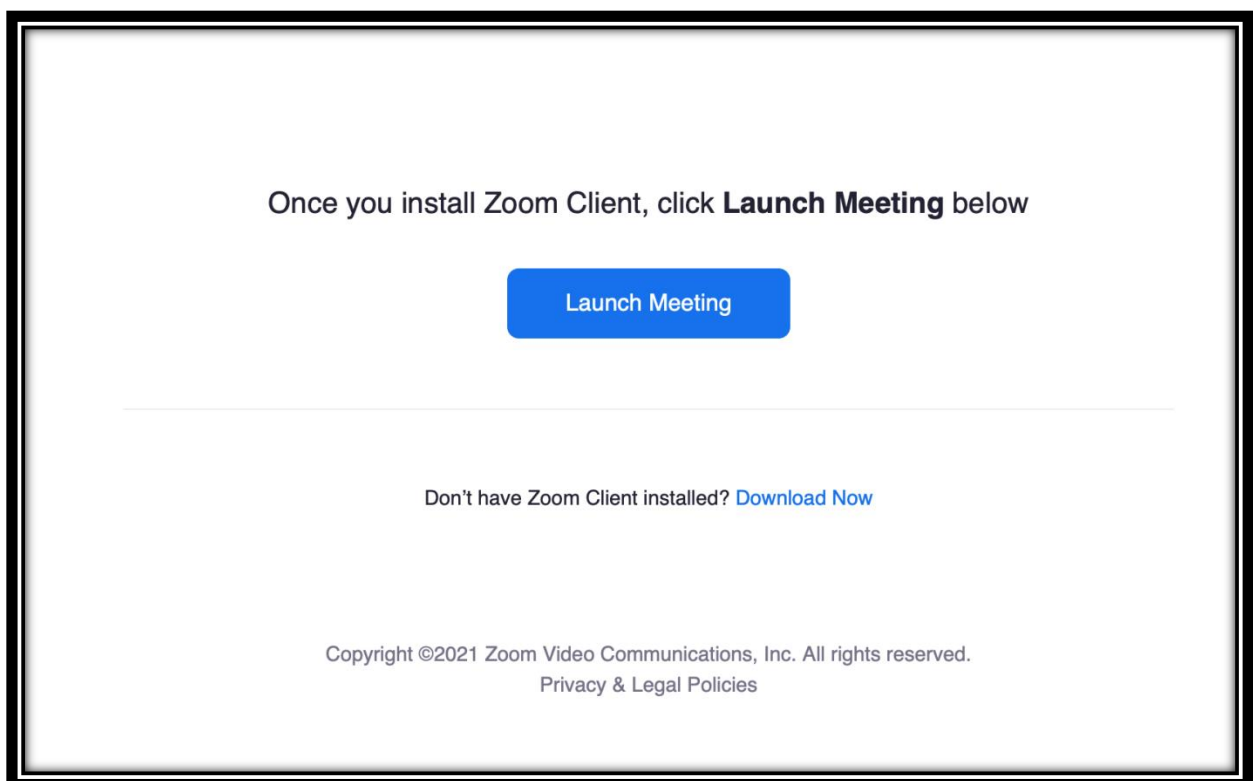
Once you install Zoom Client, click **Launch Meeting** below

Launch Meeting

Don’t have Zoom Client installed? Download Now

Copyright ©2021 Zoom Video Communications, Inc. All rights reserved.
Privacy & Legal Policies